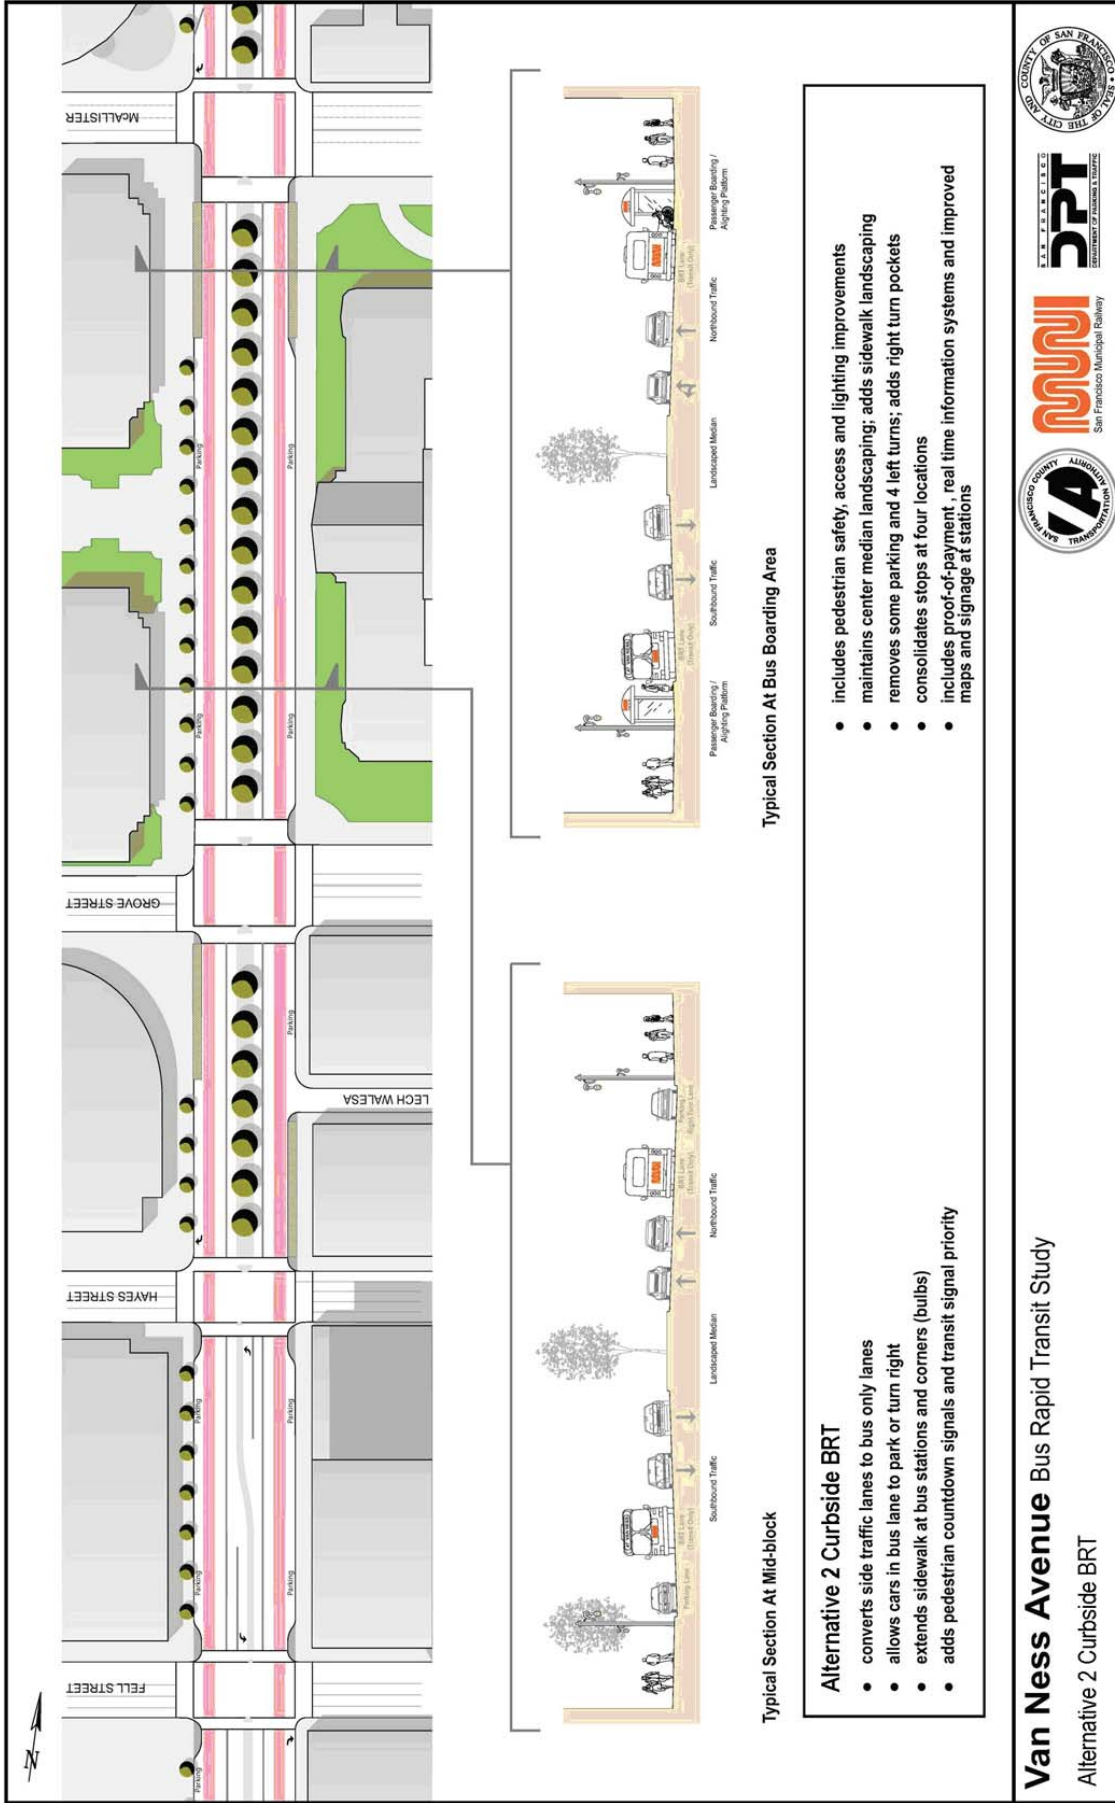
Van Ness Avenue Bus Rapid Transit Study
Alternative 2 Curbside BRT

Alternative 2 Curbside BRT
• converts side traffic lanes to bus only lanes
• allows cars in bus lane to park or turn right
• extends sidewalk at bus stations and corners (bulbs)
• adds pedestrian countdown signals and transit signal priority
• includes pedestrian safety, access and lighting improvements
• maintains center median landscaping; adds sidewalk landscaping
• removes some parking and 4 left turns; adds right turn pockets
• consolidates stops at four locations
• includes proof-of-payment , real time information systems and improved maps and signage at stations

Typical Section At Mid-block

Parking Lane | BRT Lane (Transit Only) | Southbound Traffic | Landscaped Median | Northbound Traffic | BRT Lane (Transit Only) | Parking / Right Turn Lane

Typical Section At Bus Boarding Area

Passenger Boarding / Alighting Platform | BRT Lane (Transit Only) | Southbound Traffic | Landscaped Median | Northbound Traffic | BRT Lane (Transit Only) | Passenger Boarding / Alighting Platform

N
FELL STREET
HAYES STREET
LECH WALESA
GROVE STREET
McALLISTER
Parking
Parking
Parking
Parking
Parking
Parking
Parking

SAN FRANCISCO COUNTY TRANSPORTATION AUTHORITY
San Francisco Municipal Railway
SAN FRANCISCO DPT DEPARTMENT OF PARKING & TRAFFIC
SEAL OF THE CITY AND COUNTY OF SAN FRANCISCO